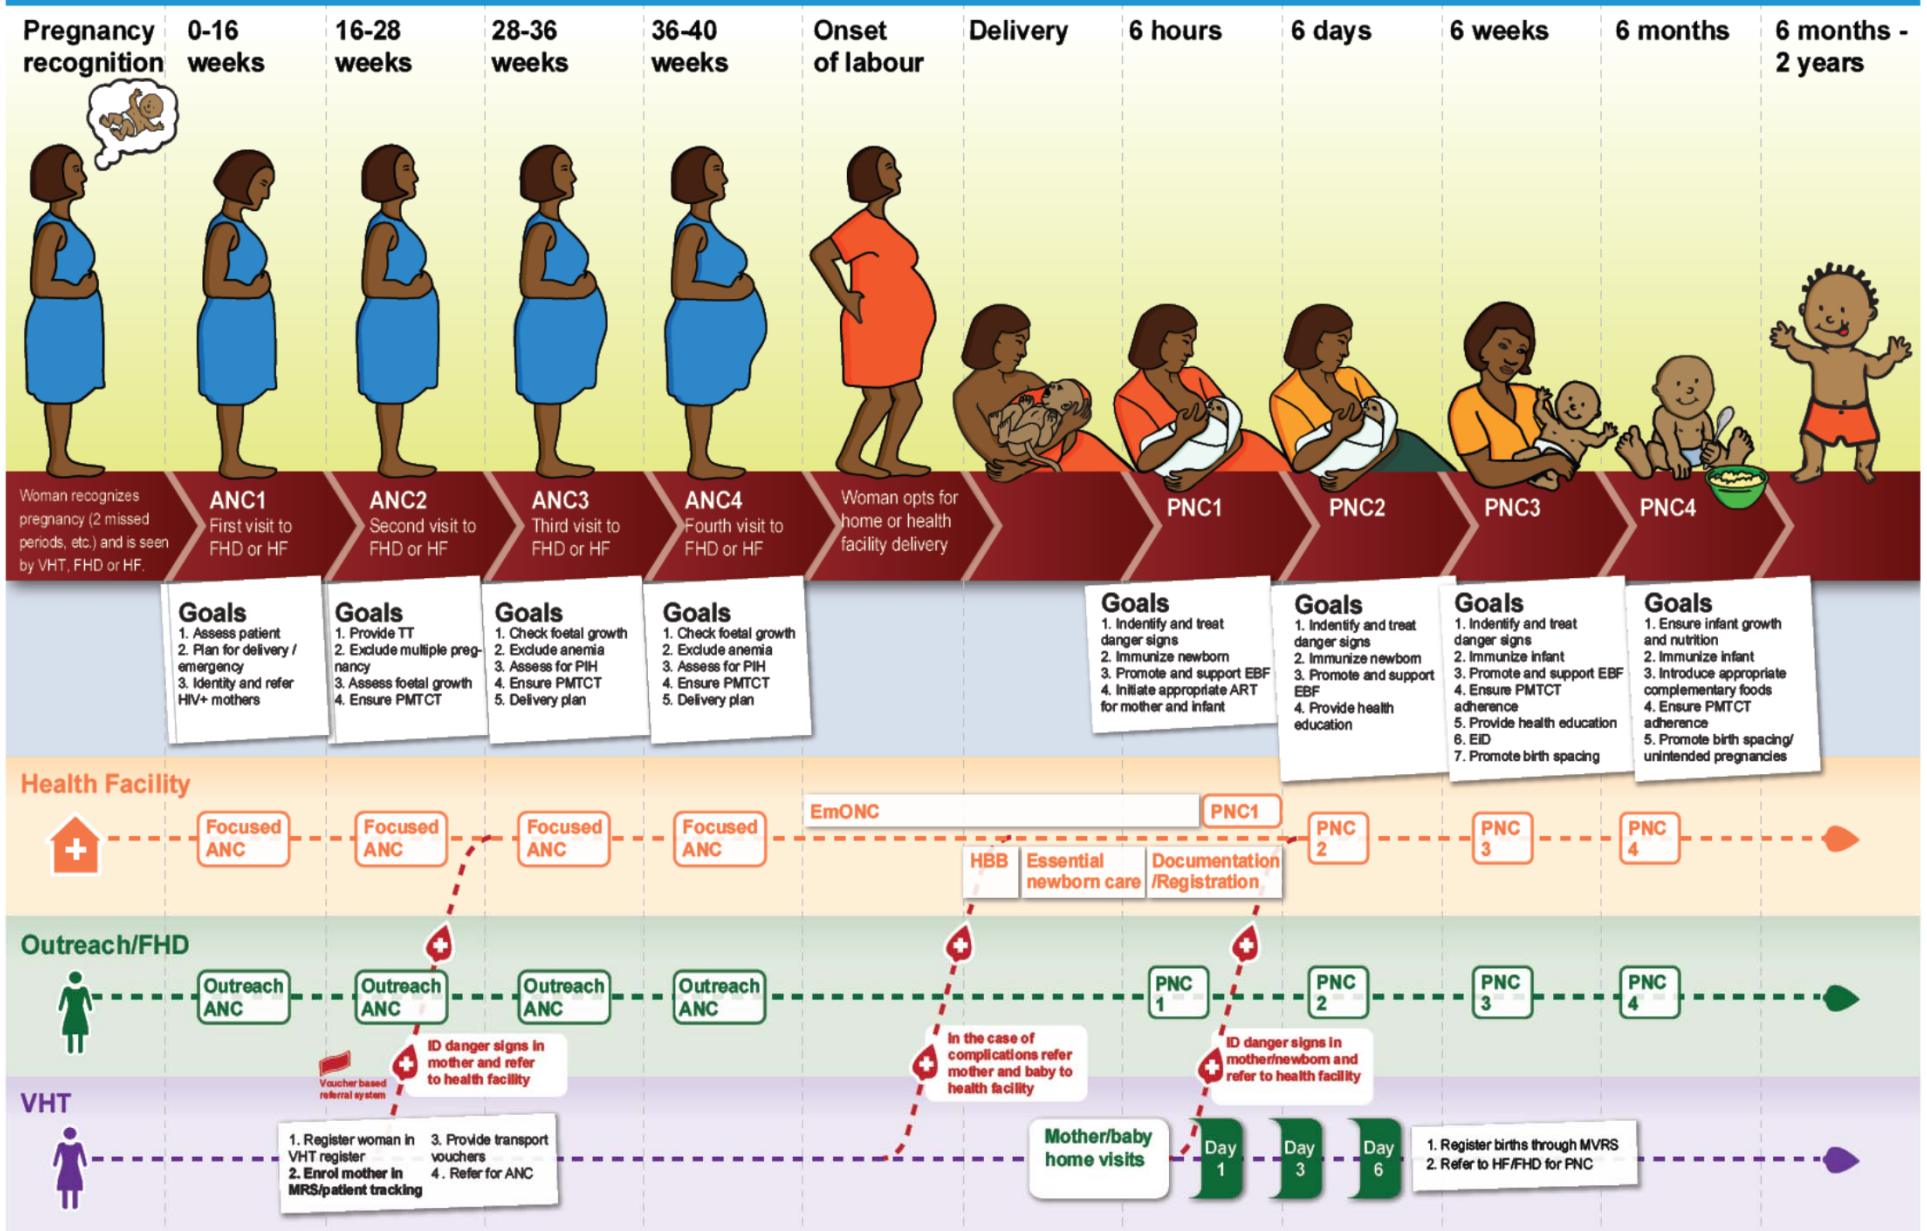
Pregnancy recognition

0-16 weeks

16-28 weeks

28-36 weeks

36-40 weeks

Onset of labour

Delivery

6 hours

6 days

6 weeks

6 months

6 months - 2 years

Woman recognizes pregnancy (2 missed periods, etc.) and is seen by VHT, FHD or HF.

ANC1
First visit to FHD or HF

ANC2
Second visit to FHD or HF

ANC3
Third visit to FHD or HF

ANC4
Fourth visit to FHD or HF

Woman opts for home or health facility delivery

PNC1

PNC2

PNC3

PNC4

Goals
1. Assess patient
2. Plan for delivery / emergency
3. Identity and refer HIV+ mothers

Goals
1. Provide TT
2. Exclude multiple pregnancy
3. Assess foetal growth
4. Ensure PMTCT

Goals
1. Check foetal growth
2. Exclude anemia
3. Assess for PIH
4. Ensure PMTCT
5. Delivery plan

Goals
1. Check foetal growth
2. Exclude anemia
3. Assess for PIH
4. Ensure PMTCT
5. Delivery plan

Goals
1. Indentify and treat danger signs
2. Immunize newborn
3. Promote and support EBF
4. Initiate appropriate ART for mother and infant

Goals
1. Indentify and treat danger signs
2. Immunize newborn
3. Promote and support EBF
4. Provide health education

Goals
1. Indentify and treat danger signs
2. Immunize infant
3. Promote and support EBF
4. Ensure PMTCT adherence
5. Provide health education
6. EID
7. Promote birth spacing

Goals
1. Ensure infant growth and nutrition
2. Immunize infant
3. Introduce appropriate complementary foods
4. Ensure PMTCT adherence
5. Promote birth spacing/ unintended pregnancies

Health Facility

Focused ANC

Focused ANC

Focused ANC

Focused ANC

EmONC

PNC1

PNC 2

PNC 3

PNC 4

HBB

Essential newborn care

Documentation /Registration

Outreach/FHD

Outreach ANC

Outreach ANC

Outreach ANC

Outreach ANC

PNC 1

PNC 2

PNC 3

PNC 4

Voucher based referral system

ID danger signs in mother and refer to health facility

In the case of complications refer mother and baby to health facility

ID danger signs in mother/newborn and refer to health facility

VHT

1. Register woman in VHT register
2. Enrol mother in MRS/patient tracking
3. Provide transport vouchers
4. Refer for ANC

Mother/baby home visits

Day 1

Day 3

Day 6

1. Register births through MVRS
2. Refer to HF/FHD for PNC